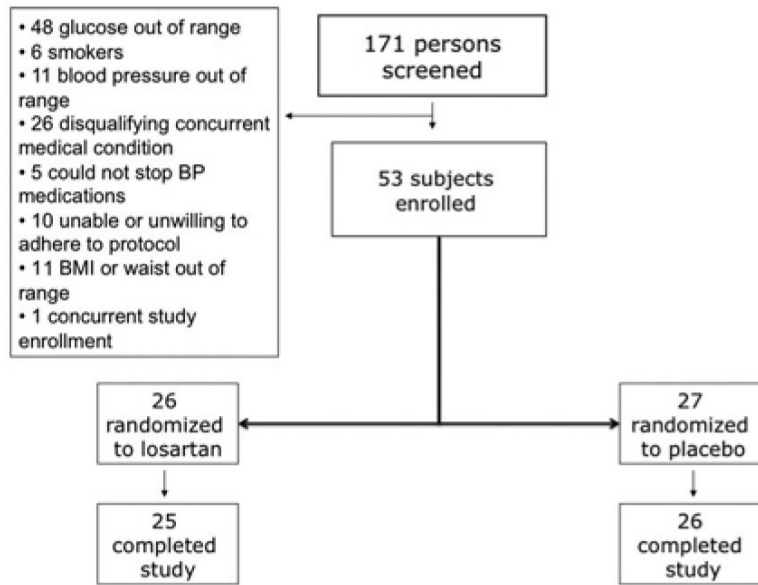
• 48 glucose out of range
• 6 smokers
• 11 blood pressure out of range
• 26 disqualifying concurrent medical condition
• 5 could not stop BP medications
• 10 unable or unwilling to adhere to protocol
• 11 BMI or waist out of range
• 1 concurrent study enrollment

171 persons screened

53 subjects enrolled

26 randomized to losartan

27 randomized to placebo

25 completed study

26 completed study